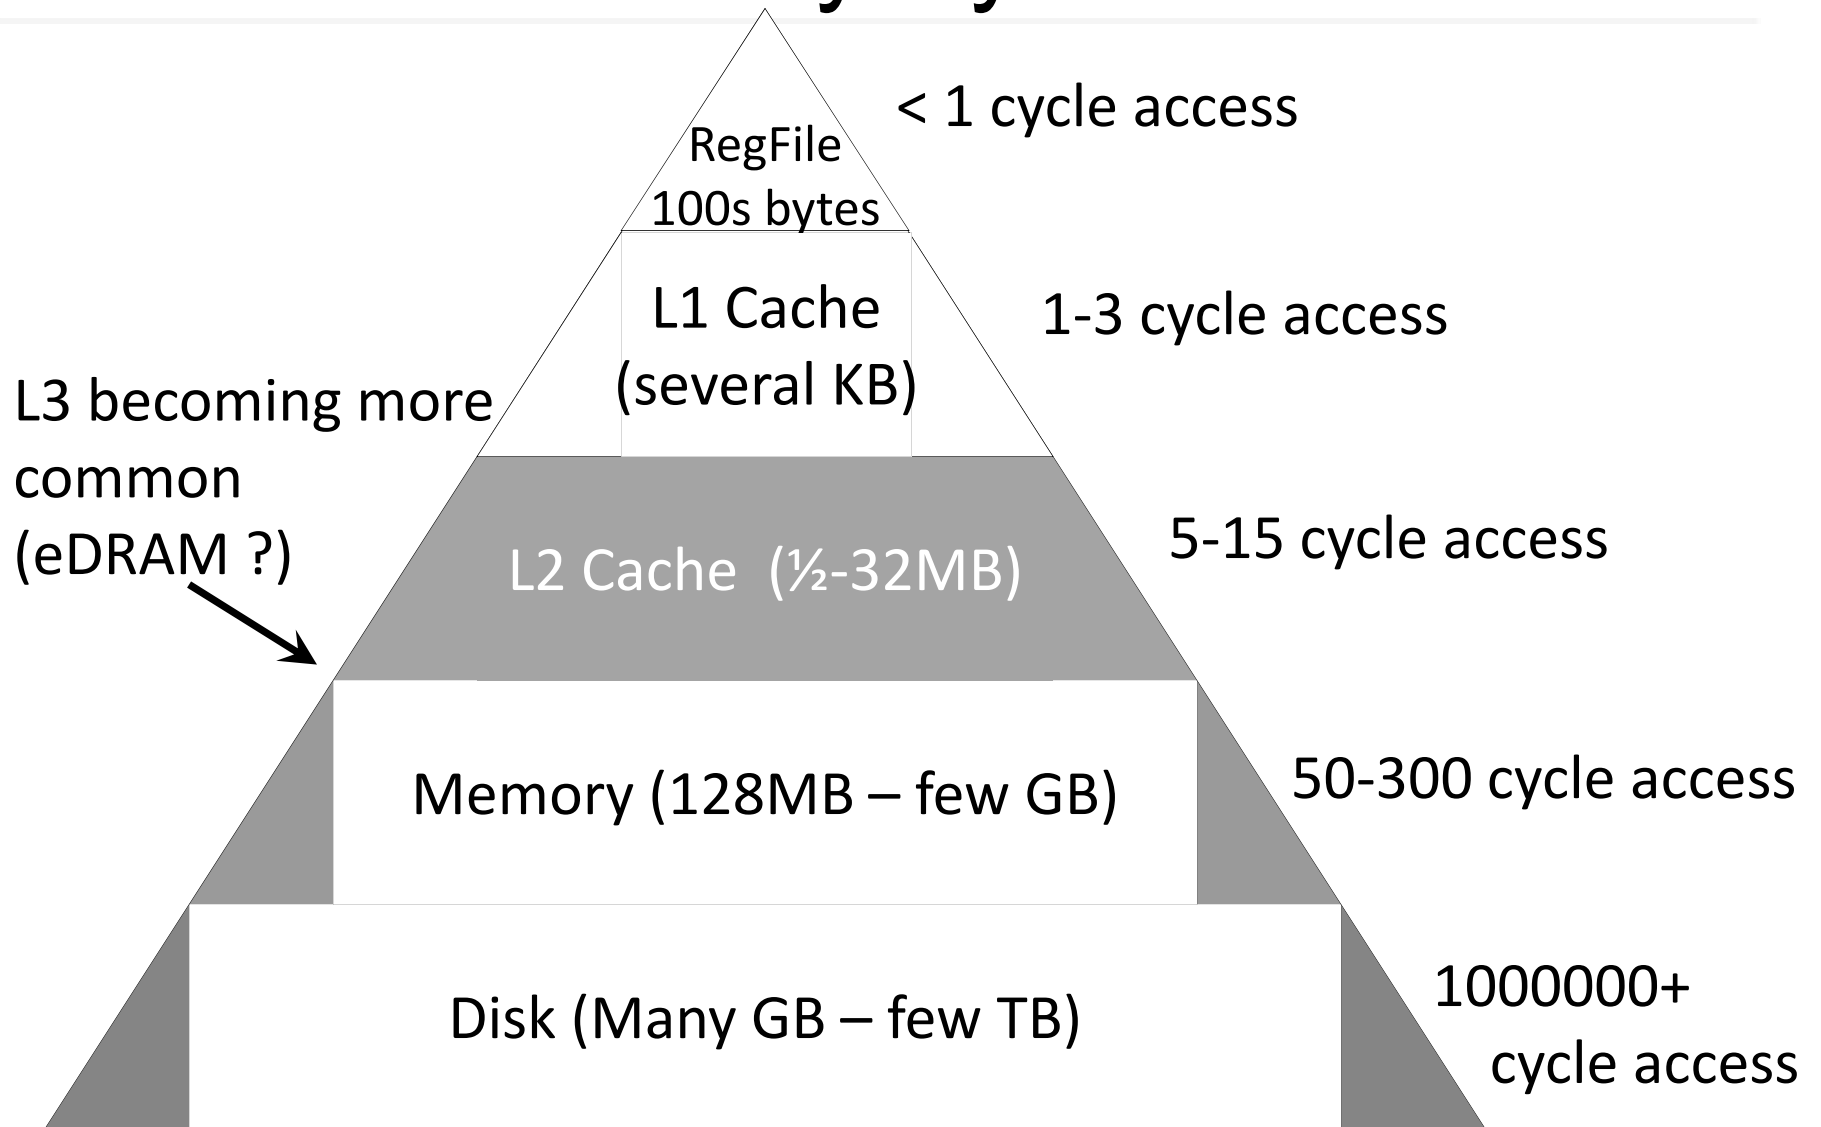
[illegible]

RegFile
100s bytes

< 1 cycle access

L1 Cache
(several KB)

1-3 cycle access

L3 becoming more common
(eDRAM ?)

L2 Cache (½-32MB)

5-15 cycle access

Memory (128MB – few GB)

50-300 cycle access

Disk (Many GB – few TB)

1000000+
cycle access